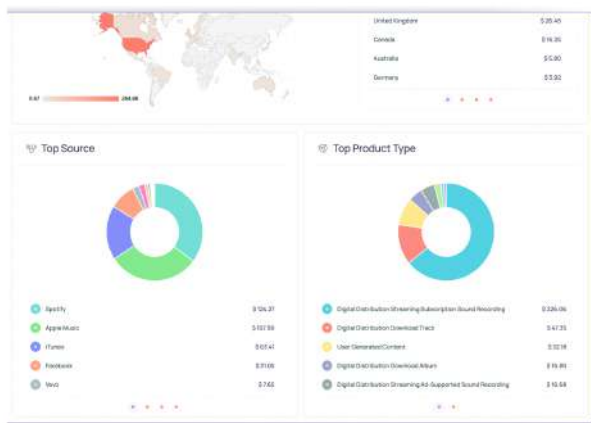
United Kingdom $25.45
Canada $16.35
Australia $5.80
Germany $3.92

0.67 266.08

Top Source

Spotify $124.37
Apple Music $107.59
iTunes $63.41
Facebook $31.05
Vevo $7.62

Top Product Type

Digital Distribution Streaming Subscription Sound Recording $226.06
Digital Distribution Download Track $47.35
User Generated Content $32.18
Digital Distribution Download Album $15.89
Digital Distribution Streaming Ad-Supported Sound Recording $15.58